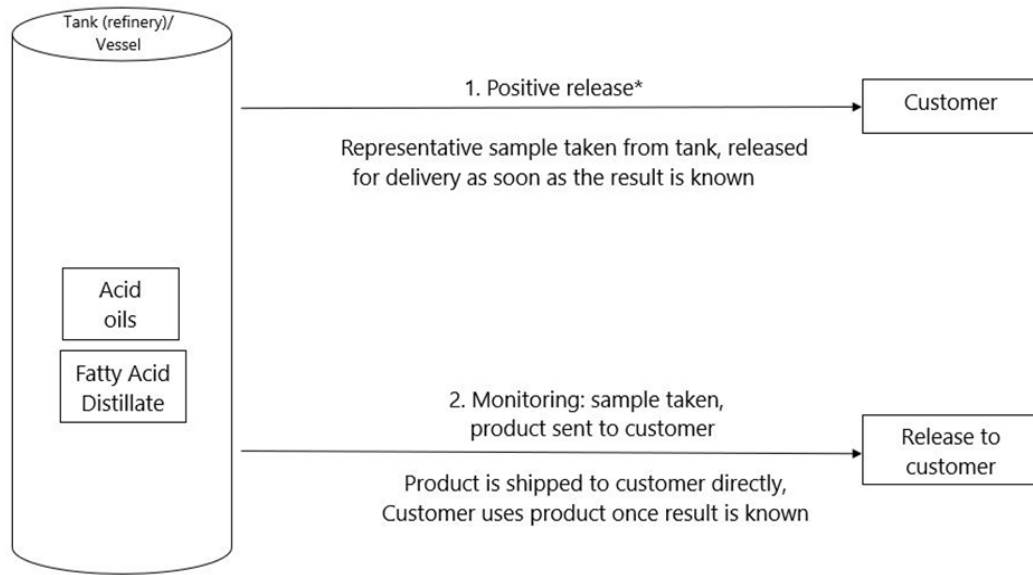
Tank (refinery)/
Vessel

Acid oils

Fatty Acid Distillate

1. Positive release*

Customer

Representative sample taken from tank, released for delivery as soon as the result is known

2. Monitoring: sample taken, product sent to customer

Release to customer

Product is shipped to customer directly, Customer uses product once result is known